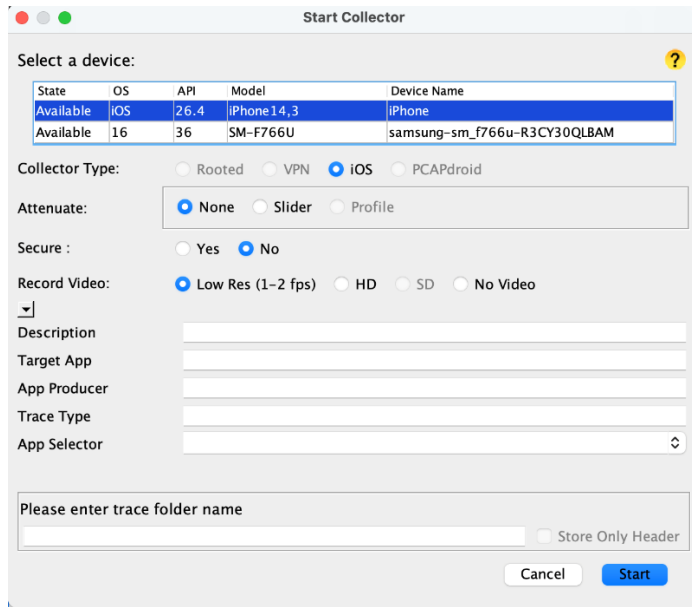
Start Collector

Select a device:

?

| State | OS | API | Model | Device Name |
|---|---|---|---|---|
| Available | iOS | 26.4 | iPhone14,3 | iPhone |
| Available | 16 | 36 | SM-F766U | samsung-sm_f766u-R3CY30QLBAM |

Collector Type: Rooted VPN iOS PCAPdroid

Attenuate: None Slider Profile

Secure : Yes No

Record Video: Low Res (1-2 fps) HD SD No Video

Description

Target App

App Producer

Trace Type

App Selector

Please enter trace folder name

Store Only Header

Cancel Start